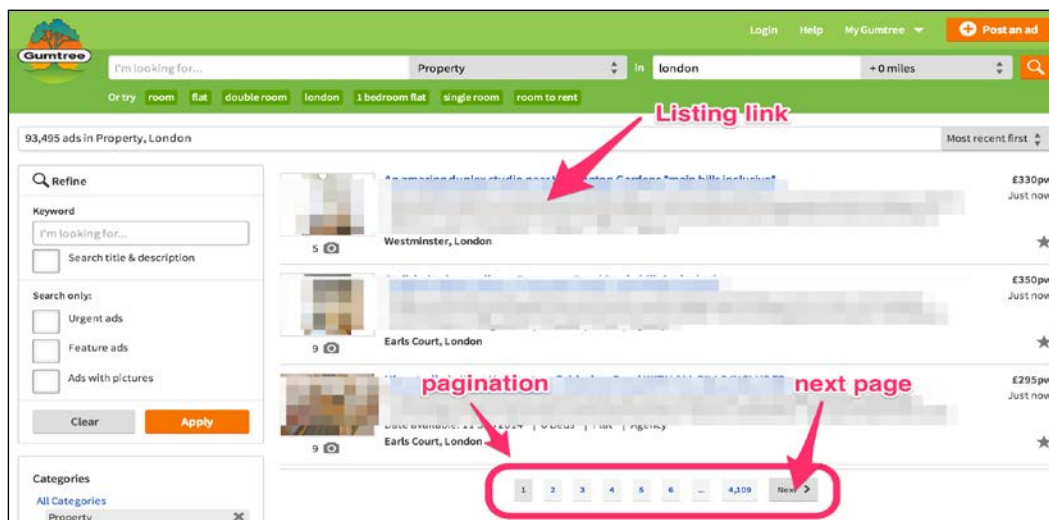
Gumtree

Login Help My Gumtree Post an ad

I'm looking for... Property in london + 0 miles

Or try room flat double room london 1 bedroom flat single room room to rent

Listing link

93,495 ads in Property, London

Most recent first

Refine

Keyword

I'm looking for...

Search title & description

Search only:

Urgent ads

Feature ads

Ads with pictures

Clear Apply

Categories

All Categories

Property

An amazing duplex studio near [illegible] Gardens *main bills inclusive*

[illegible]

5

Westminster, London

£330pw

Just now

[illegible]

9

Earls Court, London

£350pw

Just now

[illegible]

pagination

next page

Date available: 11/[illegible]/2014 | 0 beds | Flat | Agency

9

Earls Court, London

£295pw

Just now

1 2 3 4 5 6 ... 4,109 Next